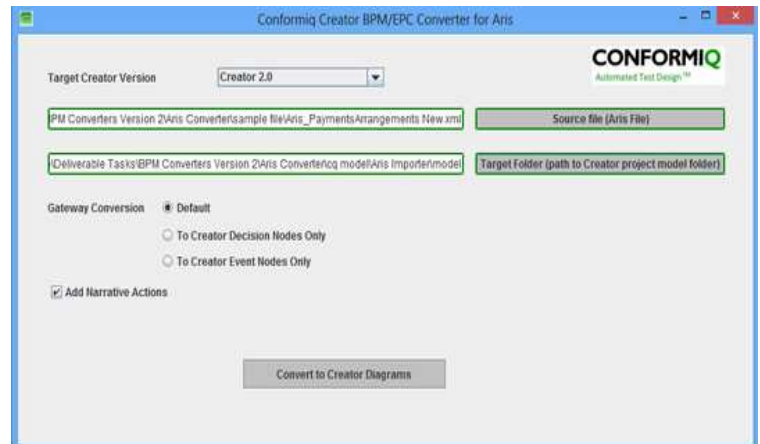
Conformiq Creator BPM/EPC Converter for Aris

CONFORMIQ
Automated Test Design™

Target Creator Version

Creator 2.0

PM Converters Version 2\Aris Converter\sample file\Aris_PaymentsArrangements New.xml

Source file (Aris File)

\Deliverable Tasks\BPM Converters Version 2\Aris Converter\cq model\Aris Importer\model

Target Folder (path to Creator project model folder)

Gateway Conversion

Default

To Creator Decision Nodes Only

To Creator Event Nodes Only

Add Narrative Actions

Convert to Creator Diagrams